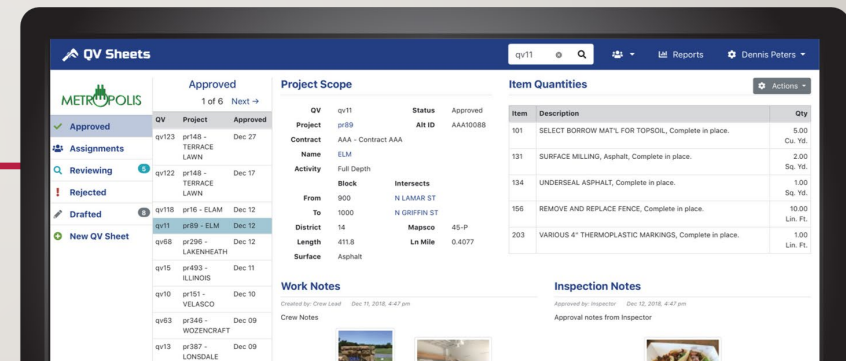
QV Sheets

qv11

Reports

Dennis Peters

METROPOLIS

Approved
Assignments
Reviewing 5
Rejected
Drafted 8
New QV Sheet

Approved

1 of 6 Next →

| QV | Project | Approved |
|---|---|---|
| qv123 | pr148 - TERRACE LAWN | Dec 27 |
| qv122 | pr148 - TERRACE LAWN | Dec 17 |
| qv118 | pr16 - ELAM | Dec 12 |
| qv11 | pr89 - ELM | Dec 12 |
| qv68 | pr296 - LAKENHEATH | Dec 12 |
| qv15 | pr493 - ILLINOIS | Dec 11 |
| qv10 | pr151 - VELASCO | Dec 10 |
| qv63 | pr346 - WOZENCRAFT | Dec 09 |
| qv13 | pr387 - LONSDALE | Dec 09 |

Project Scope

| | | | |
|---|---|---|---|
| QV | qv11 | Status | Approved |
| Project | pr89 | Alt ID | AAA10088 |
| Contract | AAA - Contract AAA | | |
| Name | ELM | | |
| Activity | Full Depth | | |
| | Block | Intersects | |
| From | 900 | N LAMAR ST | |
| To | 1000 | N GRIFFIN ST | |
| District | 14 | Mapsco | 45-P |
| Length | 411.8 | Ln Mile | 0.4077 |
| Surface | Asphalt | | |

Item Quantities

Actions

| Item | Description | Qty |
|---|---|---|
| 101 | SELECT BORROW MAT'L FOR TOPSOIL, Complete in place. | 5.00 Cu. Yd. |
| 131 | SURFACE MILLING, Asphalt, Complete in place. | 2.00 Sq. Yd. |
| 134 | UNDERSEAL ASPHALT, Complete in place. | 1.00 Sq. Yd. |
| 156 | REMOVE AND REPLACE FENCE, Complete in place. | 10.00 Lin. Ft. |
| 203 | VARIOUS 4" THERMOPLASTIC MARKINGS, Complete in place. | 1.00 Lin. Ft. |

Work Notes

Created by: Crew Lead Dec 11, 2018, 4:47 pm

Crew Notes

Inspection Notes

Approved by: Inspector Dec 12, 2018, 4:47 pm

Approval notes from Inspector